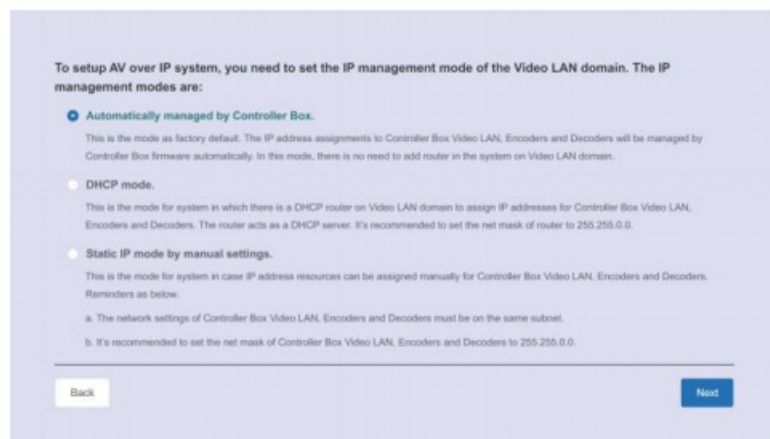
To setup AV over IP system, you need to set the IP management mode of the Video LAN domain. The IP management modes are:

Automatically managed by Controller Box.

This is the mode as factory default. The IP address assignments to Controller Box Video LAN, Encoders and Decoders will be managed by Controller Box firmware automatically. In this mode, there is no need to add router in the system on Video LAN domain.

DHCP mode.

This is the mode for system in which there is a DHCP router on Video LAN domain to assign IP addresses for Controller Box Video LAN, Encoders and Decoders. The router acts as a DHCP server. It's recommended to set the net mask of router to 255.255.0.0.

Static IP mode by manual settings.

This is the mode for system in case IP address resources can be assigned manually for Controller Box Video LAN, Encoders and Decoders. Reminders as below:

a. The network settings of Controller Box Video LAN, Encoders and Decoders must be on the same subnet.

b. It's recommended to set the net mask of Controller Box Video LAN, Encoders and Decoders to 255.255.0.0.

Back

Next